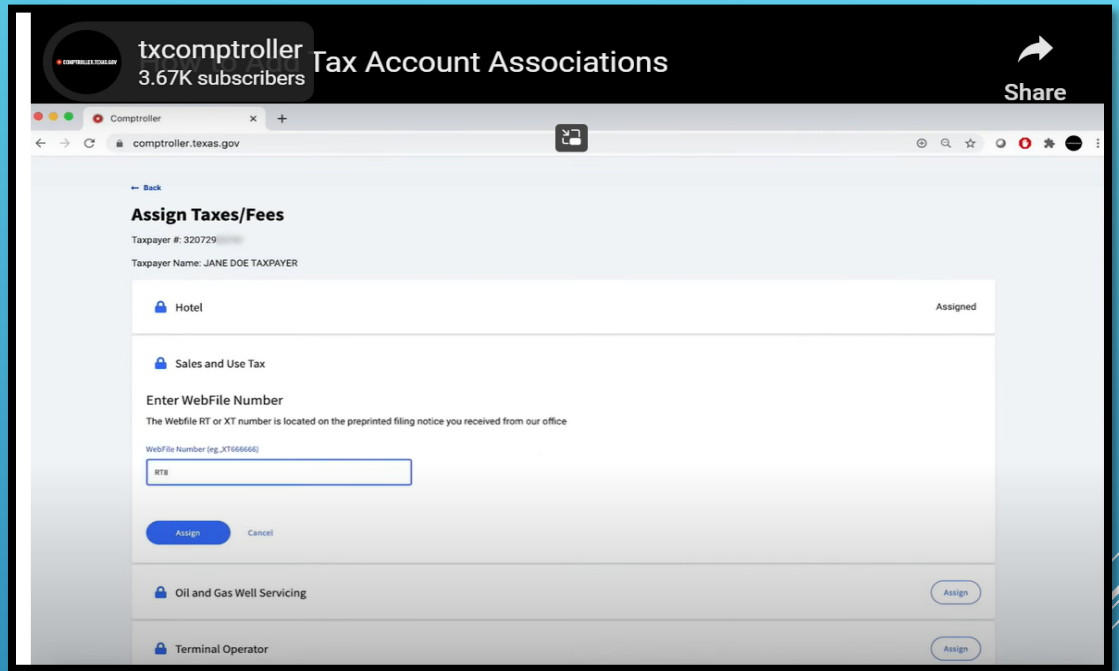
COMPTROLLER.TEXAS.GOV

txcomptroller
3.67K subscribers

How to Add Tax Account Associations

Share

Comptroller

comptroller.texas.gov

← Back

Assign Taxes/Fees

Taxpayer #: 320729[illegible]

Taxpayer Name: JANE DOE TAXPAYER

Hotel

Assigned

Sales and Use Tax

Enter WebFile Number

The Webfile RT or XT number is located on the preprinted filing notice you received from our office

WebFile Number (eg.,XT666666)

RT8

Assign

Cancel

Oil and Gas Well Servicing

Assign

Terminal Operator

Assign